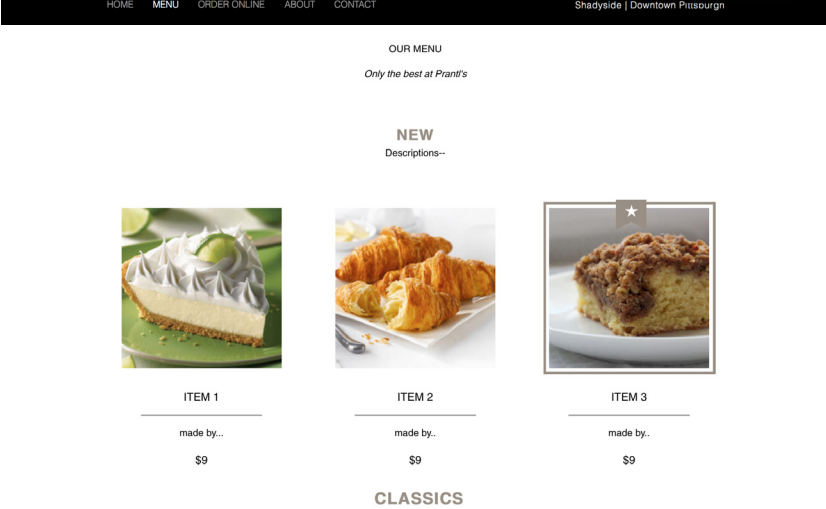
HOME MENU ORDER ONLINE ABOUT CONTACT

Shadyside | Downtown Pittsburgh

OUR MENU

Only the best at Prantl's

NEW

Descriptions--

ITEM 1

made by...

$9

ITEM 2

made by..

$9

ITEM 3

made by..

$9

CLASSICS